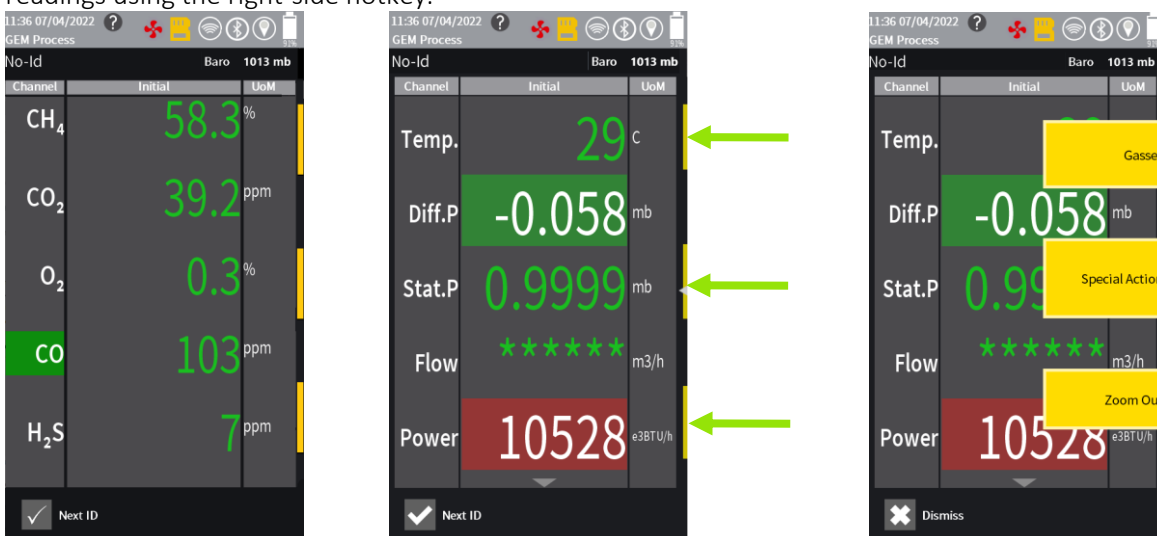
readings using the right side hotkey.

11:36 07/04/2022
GEM Process
No-Id
Baro 1013 mb

| Channel | Initial | UoM |
|---|---|---|
| $CH_4$ | 58.3 | % |
| $CO_2$ | 39.2 | ppm |
| $O_2$ | 0.3 | % |
| CO | 103 | ppm |
| $H_2S$ | 7 | ppm |

Next ID

11:36 07/04/2022
GEM Process
No-Id
Baro 1013 mb

| Channel | Initial | UoM |
|---|---|---|
| Temp. | 29 | C |
| Diff.P | -0.058 | mb |
| Stat.P | 0.9999 | mb |
| Flow | ****** | m3/h |
| Power | 10528 | e3BTU/h |

Next ID

11:36 07/04/2022
GEM Process
No-Id
Baro 1013 mb

| Channel | Initial | UoM |
|---|---|---|
| Temp. | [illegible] | |
| Diff.P | -0.058 | mb |
| Stat.P | 0.99 | |
| Flow | ****** | m3/h |
| Power | 10528 | e3BTU/h |

Gasse
Special Action
Zoom Ou

Dismiss